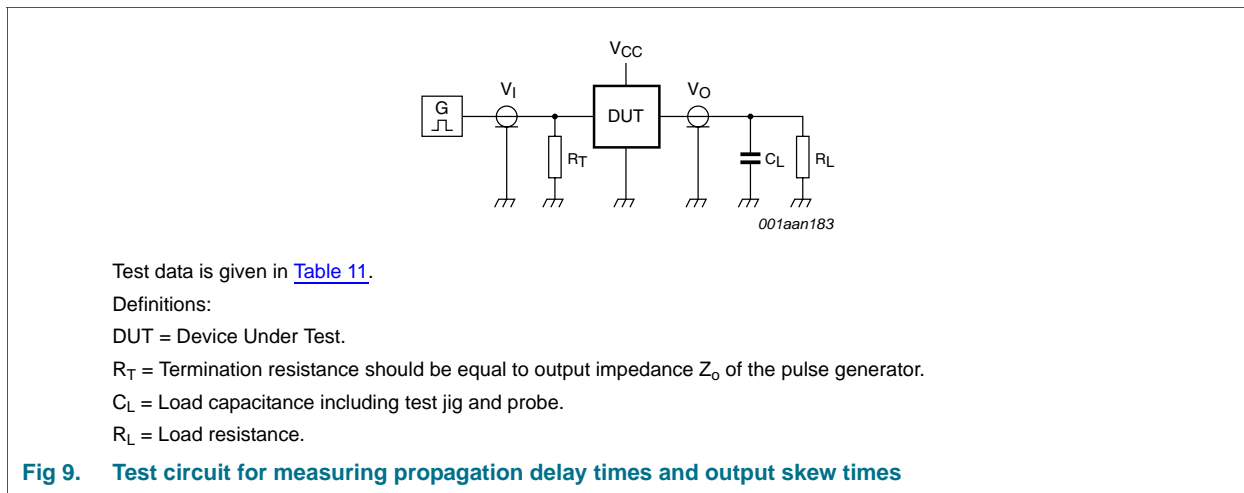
$V_{CC}$

G

$V_I$

DUT

$V_O$

$R_T$

$C_L$

$R_L$

001aan183

Test data is given in Table 11.

Definitions:

DUT = Device Under Test.

$R_T$ = Termination resistance should be equal to output impedance $Z_o$ of the pulse generator.

$C_L$ = Load capacitance including test jig and probe.

$R_L$ = Load resistance.

Fig 9. Test circuit for measuring propagation delay times and output skew times